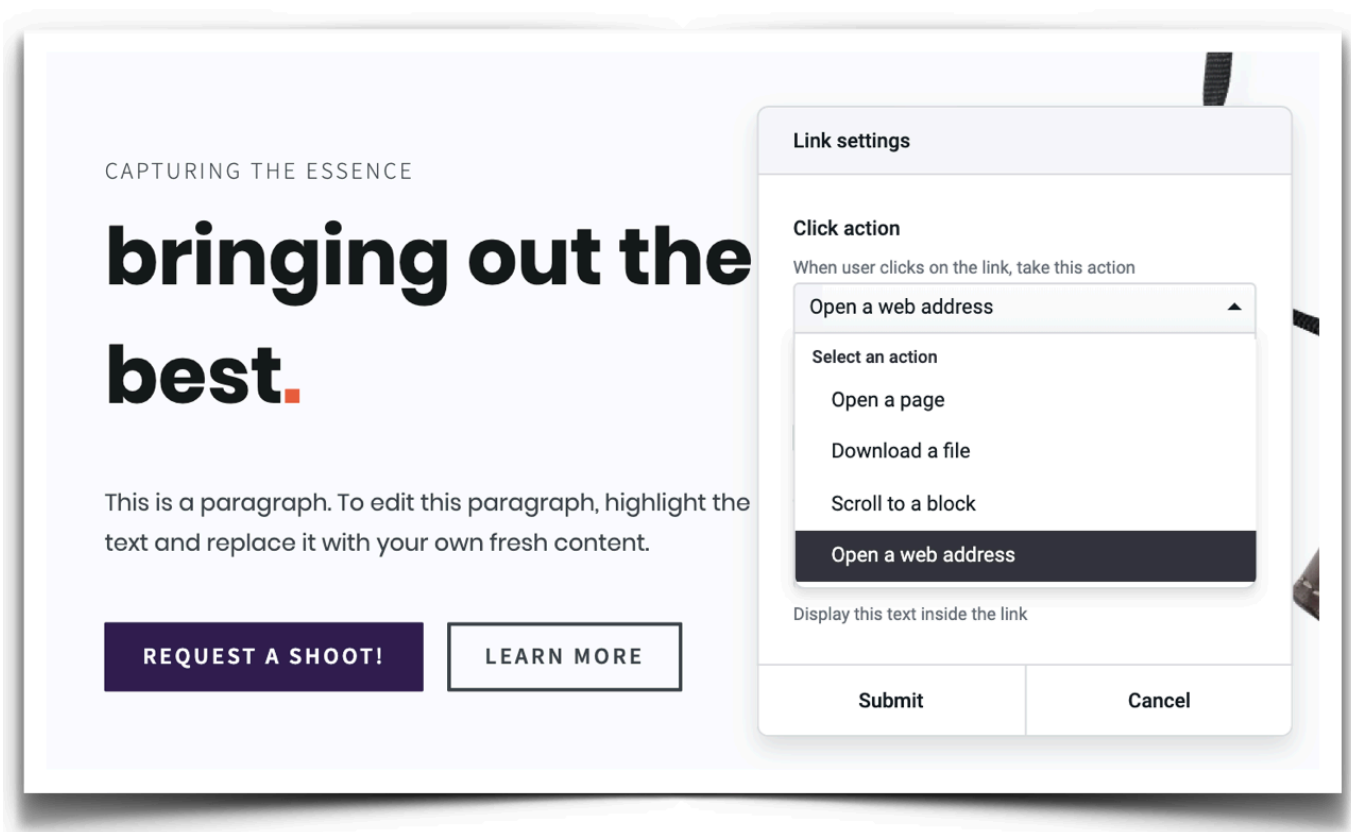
CAPTURING THE ESSENCE

bringing out the best.

This is a paragraph. To edit this paragraph, highlight the text and replace it with your own fresh content.

REQUEST A SHOOT!

LEARN MORE

Link settings

Click action

When user clicks on the link, take this action

Open a web address

Select an action

Open a page

Download a file

Scroll to a block

Open a web address

Display this text inside the link

Submit

Cancel